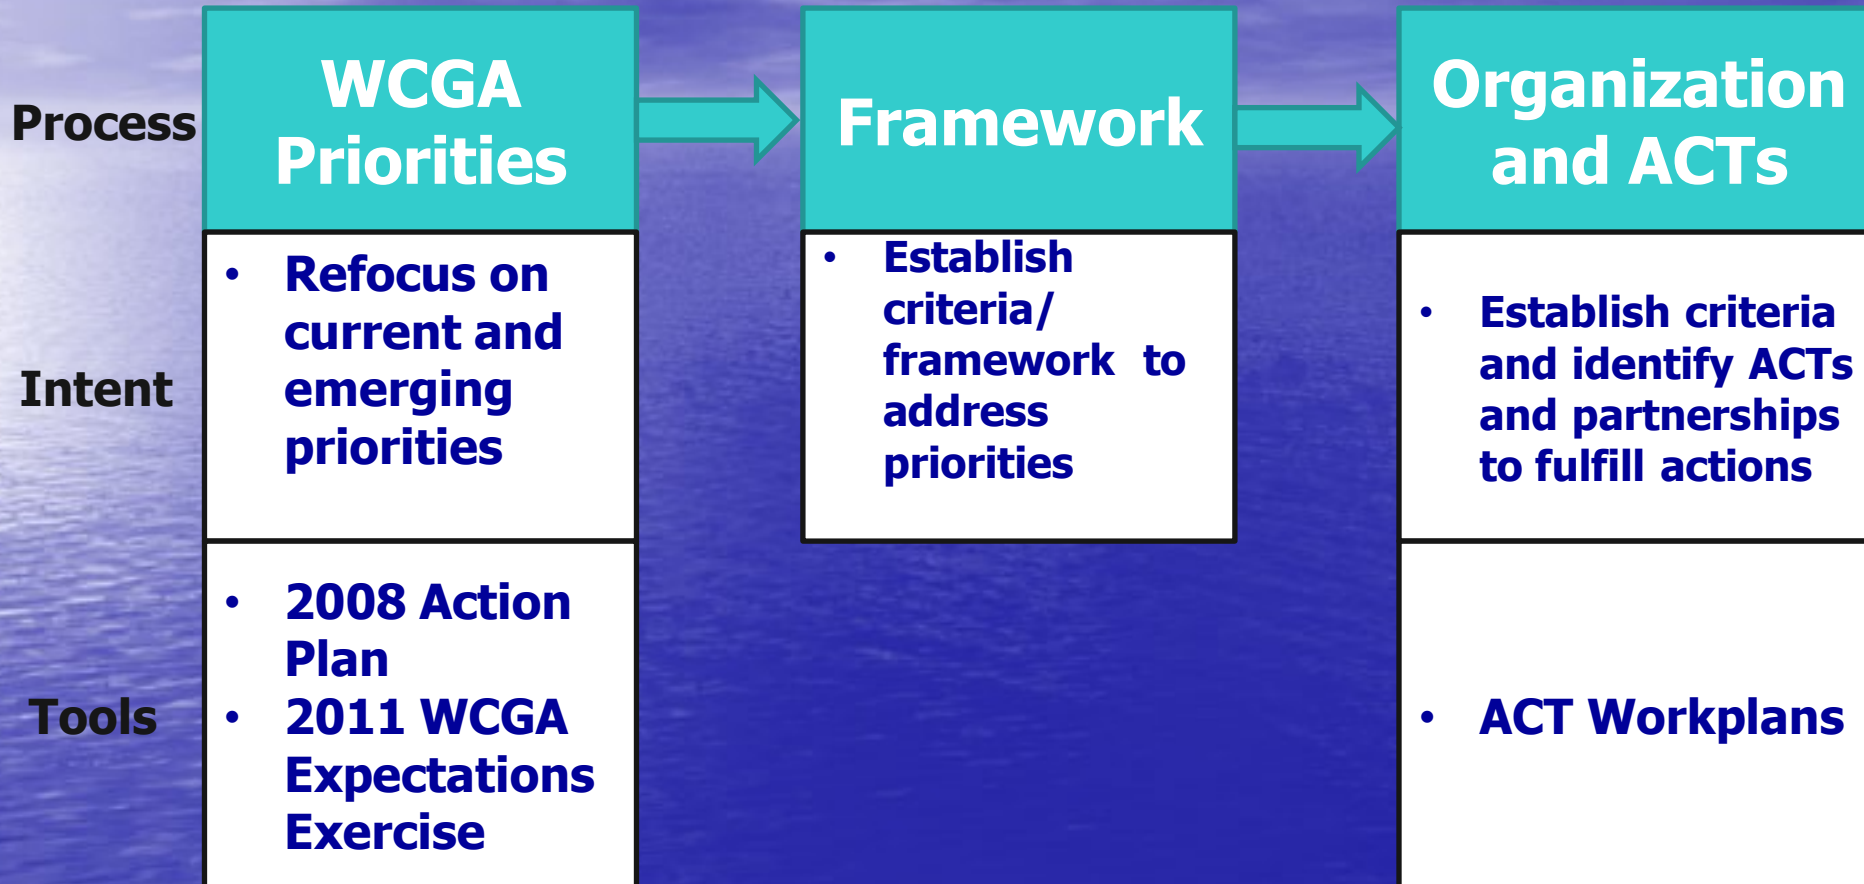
| | WCGA Priorities | Framework | Organization and ACTs |
|---|---|---|---|
| Process | WCGA Priorities | Framework | Organization and ACTs |
| Intent | • Refocus on current and emerging priorities | • Establish criteria/ framework to address priorities | • Establish criteria and identify ACTs and partnerships to fulfill actions |
| Tools | • 2008 Action Plan • 2011 WCGA Expectations Exercise | | • ACT Workplans |